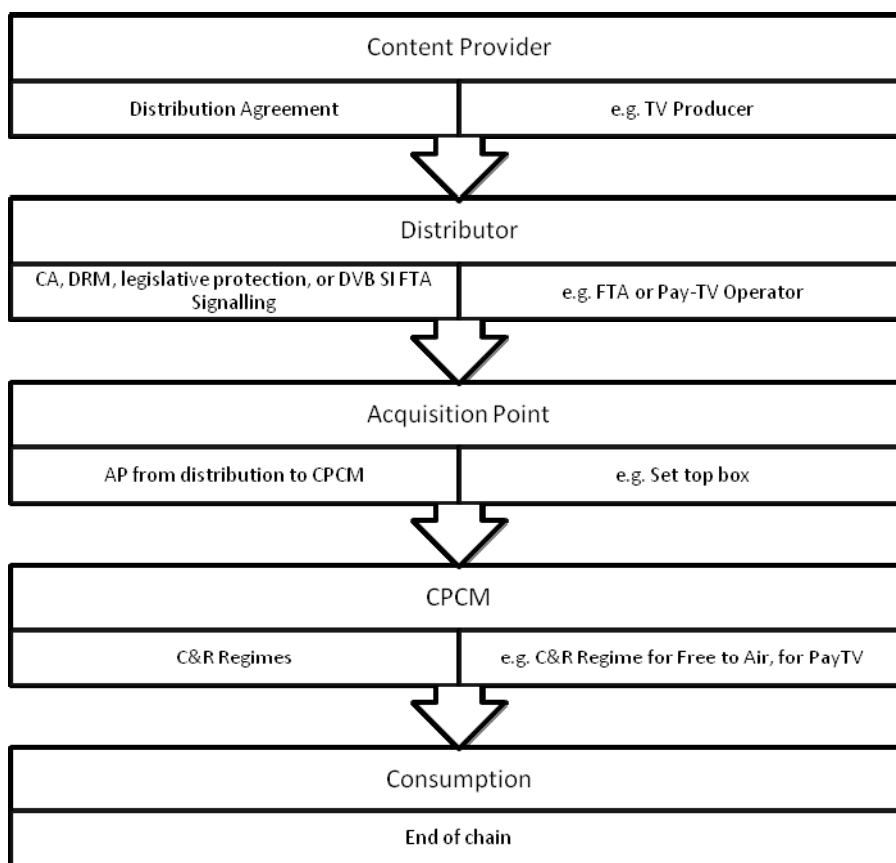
Content Provider

Distribution Agreement

e.g. TV Producer

Distributor

CA, DRM, legislative protection, or DVB SI FTA Signalling

e.g. FTA or Pay-TV Operator

Acquisition Point

AP from distribution to CPCM

e.g. Set top box

CPCM

C&R Regimes

e.g. C&R Regime for Free to Air, for PayTV

Consumption

End of chain